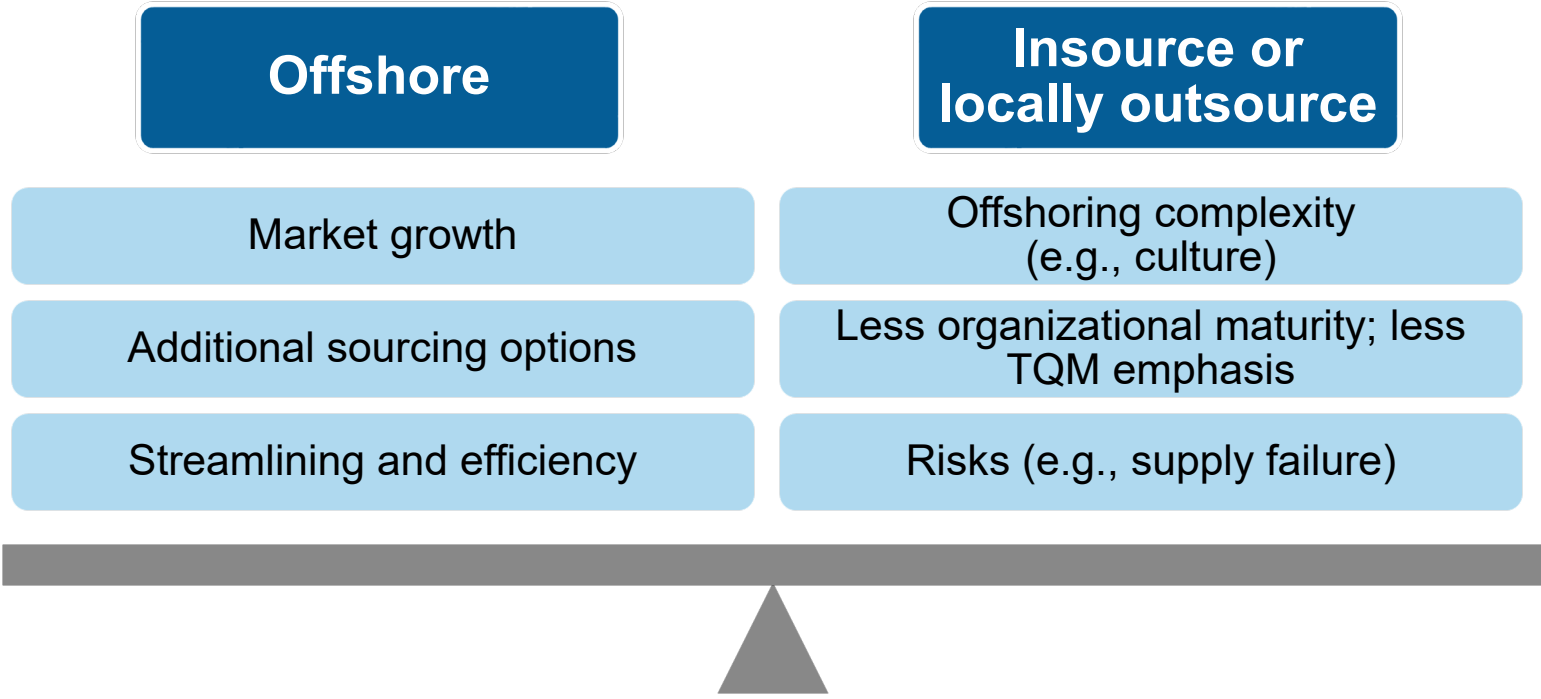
Offshore

Market growth

Additional sourcing options

Streamlining and efficiency

Insource or locally outsource

Offshoring complexity (e.g., culture)

Less organizational maturity; less TQM emphasis

Risks (e.g., supply failure)